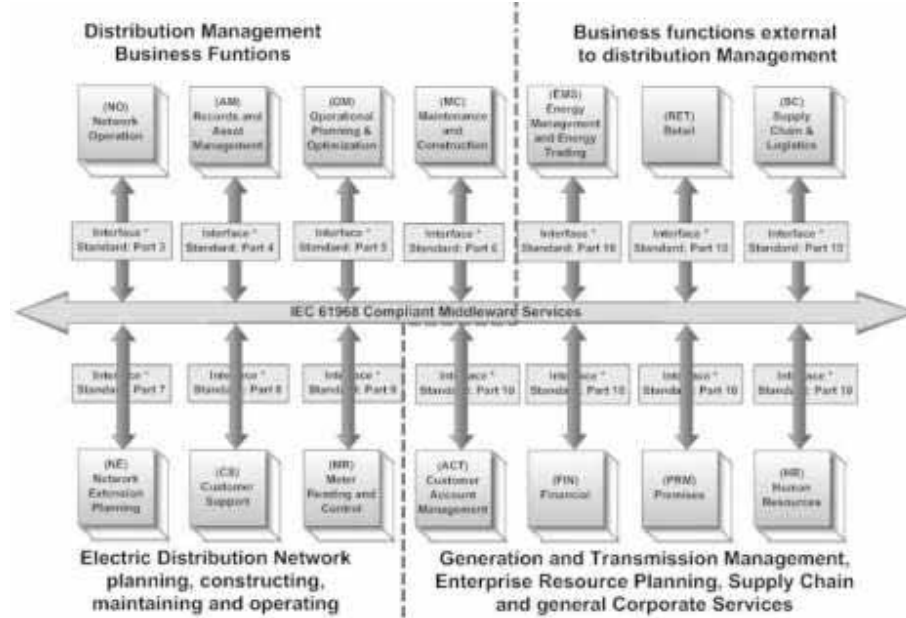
Distribution Management Business Funtions

Business functions external to distribution Management

(NO) Network Operation

(AM) Records and Asset Management

(OM) Operational Planning & Optimization

(MC) Maintenance and Construction

(EMS) Energy Management and Energy Trading

(RET) Retail

(SC) Supply Chain & Logistics

Interface * Standard: Part 3

Interface * Standard: Part 4

Interface * Standard: Part 5

Interface * Standard: Part 6

Interface * Standard: Part 10

Interface * Standard: Part 10

Interface * Standard: Part 10

IEC 61968 Compliant Middleware Services

Interface * Standard: Part 7

Interface * Standard: Part 8

Interface * Standard: Part 9

Interface * Standard: Part 10

Interface * Standard: Part 10

Interface * Standard: Part 10

Interface * Standard: Part 10

(NE) Network Extension Planning

(CS) Customer Support

(MR) Meter Reading and Control

(ACT) Customer Account Management

(FIN) Financial

(PRM) Premises

(HR) Human Resources

Electric Distribution Network planning, constructing, maintaining and operating

Generation and Transmission Management, Enterprise Resource Planning, Supply Chain and general Corporate Services